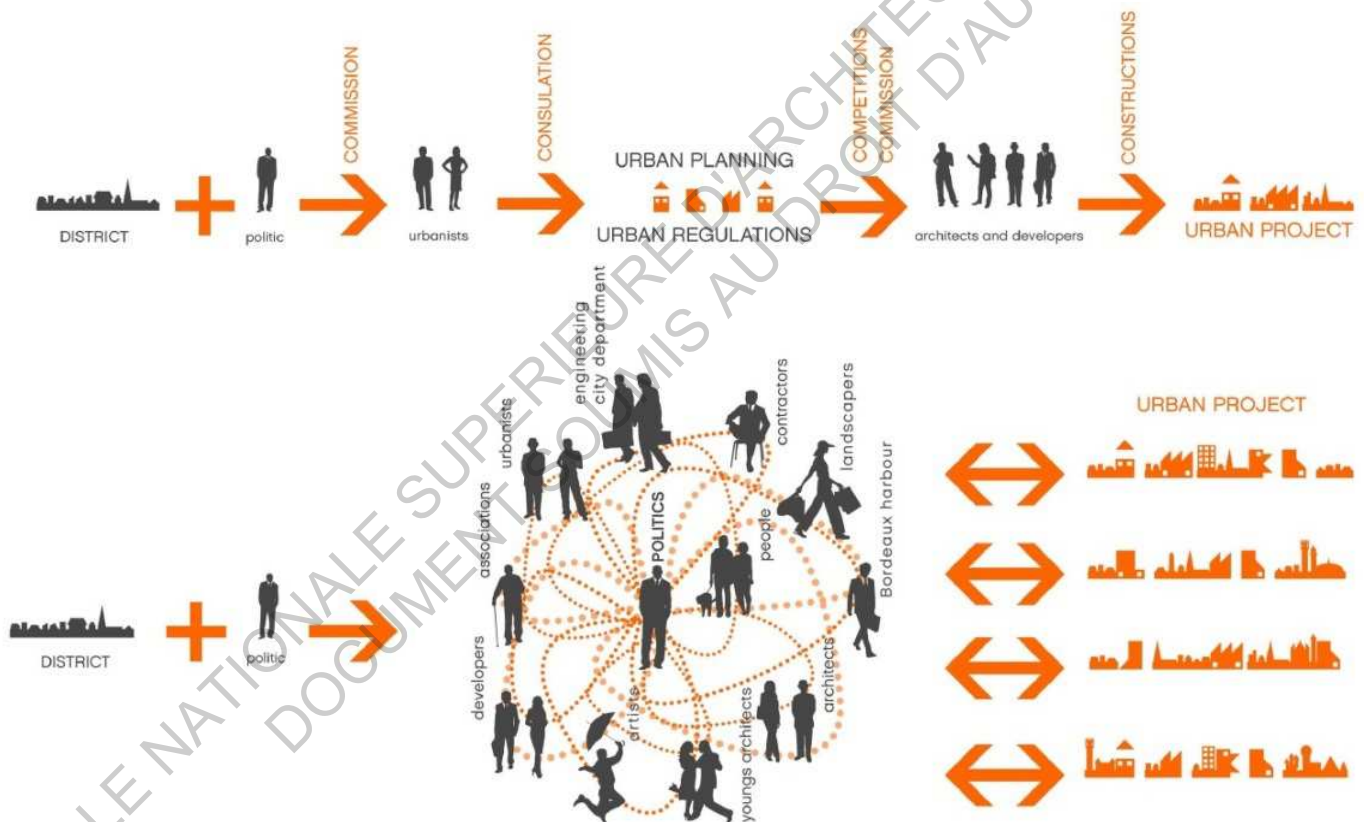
DISTRICT

politic

COMMISSION

urbanists

CONSULATION

URBAN PLANNING

URBAN REGULATIONS

COMPETITIONS COMMISSION

architects and developers

CONSTRUCTIONS

URBAN PROJECT

engineering city department

urbanists

associations

contractors

landscapers

POLITICS

people

Bordeaux harbour

DISTRICT

politic

developers

artists

youngs architects

architects

URBAN PROJECT

ECOLE NATIONALE SUPERIEURE D'ARCHITECTURE

DOCUMENT SOUMIS AU DROIT D'AUTEUR